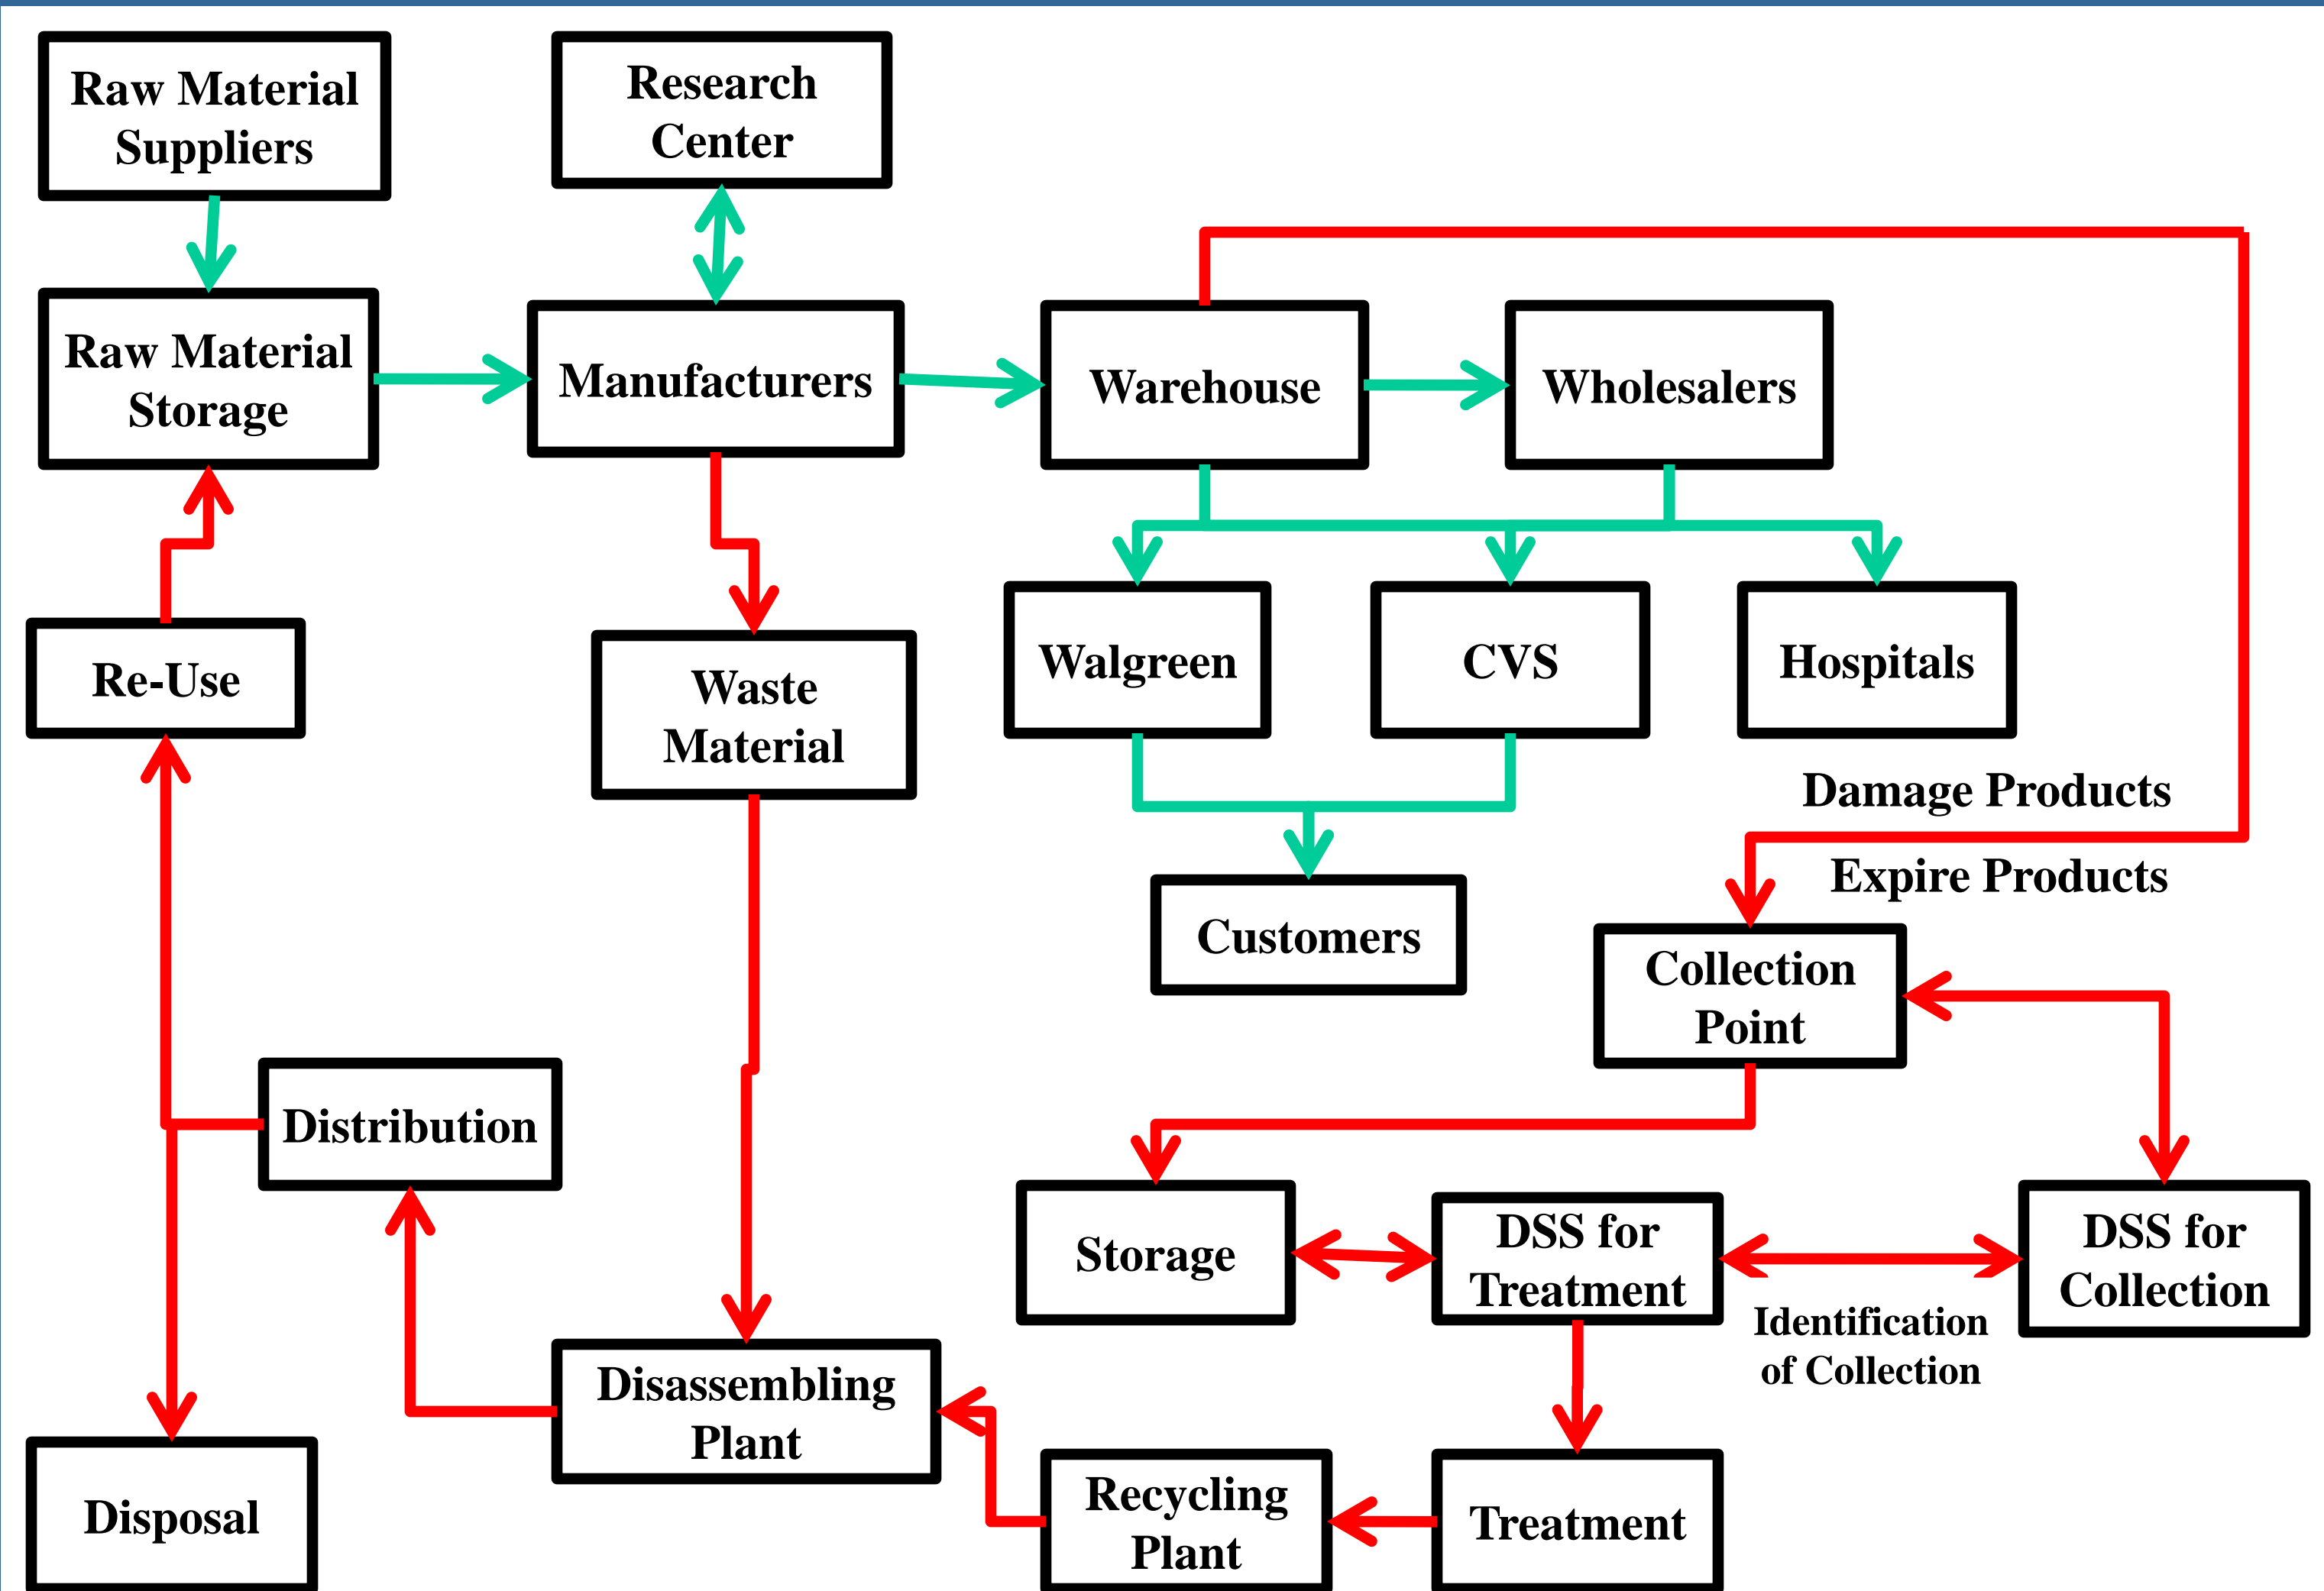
Raw Material Suppliers

Research Center

Raw Material Storage

Manufacturers

Warehouse

Wholesalers

Re-Use

Waste Material

Walgreen

CVS

Hospitals

Damage Products

Customers

Expire Products

Collection Point

Distribution

Storage

DSS for Treatment

DSS for Collection

Identification of Collection

Disassembling Plant

Disposal

Recycling Plant

Treatment